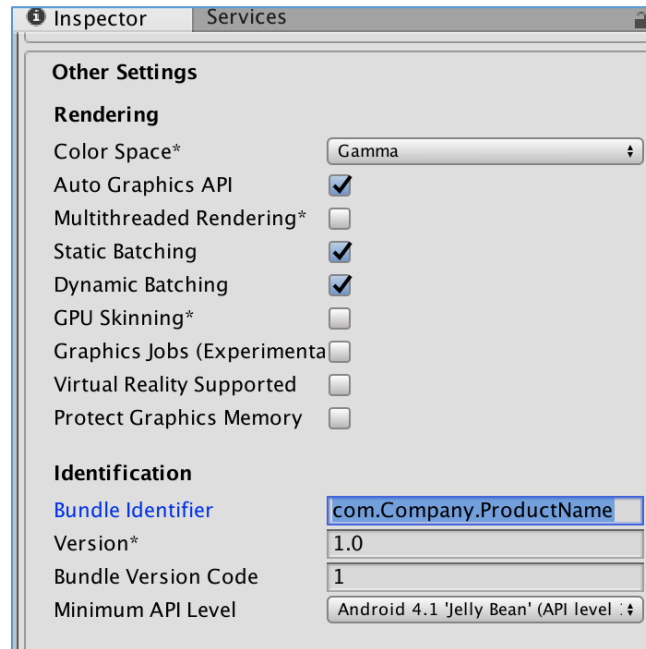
Inspector Services

Other Settings

Rendering

Color Space* Gamma

Auto Graphics API

Multithreaded Rendering*

Static Batching

Dynamic Batching

GPU Skinning*

Graphics Jobs (Experimenta

Virtual Reality Supported

Protect Graphics Memory

Identification

Bundle Identifier com.Company.ProductName

Version* 1.0

Bundle Version Code 1

Minimum API Level Android 4.1 'Jelly Bean' (API level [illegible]